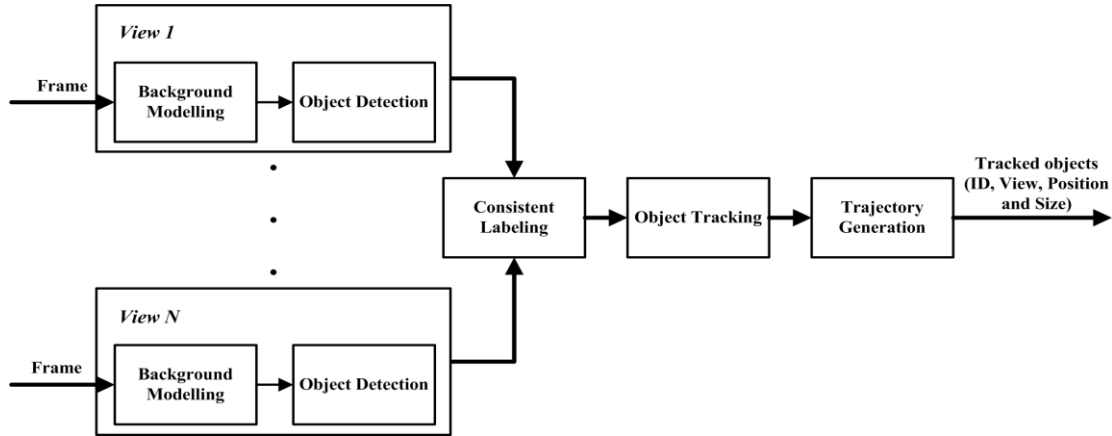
View 1

Frame

Background Modelling

Object Detection

View N

Frame

Background Modelling

Object Detection

Consistent Labeling

Object Tracking

Trajectory Generation

Tracked objects (ID, View, Position and Size)